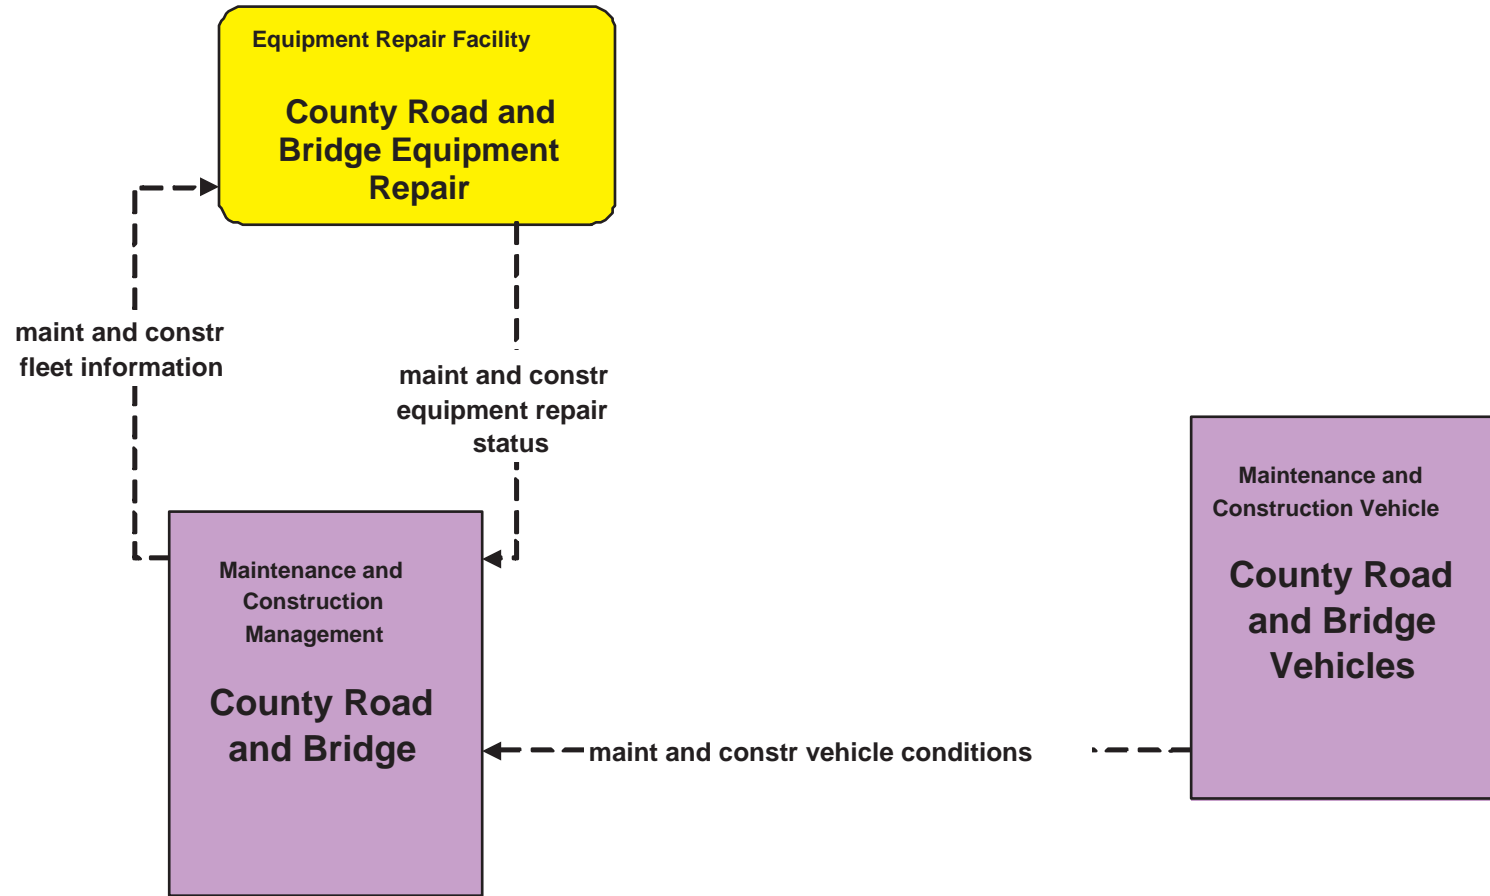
Equipment Repair Facility

County Road and Bridge Equipment Repair

maint and constr fleet information

maint and constr equipment repair status

Maintenance and Construction Management

County Road and Bridge

maint and constr vehicle conditions

Maintenance and Construction Vehicle

County Road and Bridge Vehicles